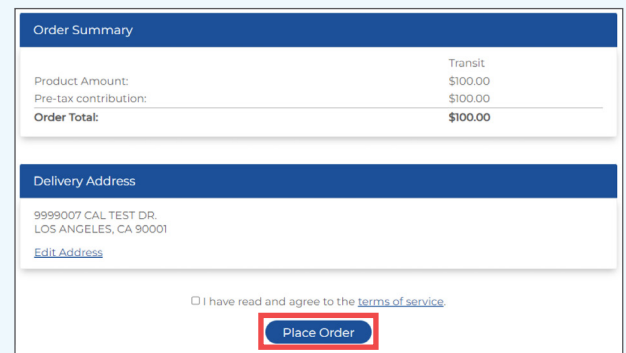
Order Summary

| | Transit |
|---|---|
| Product Amount: | $100.00 |
| Pre-tax contribution: | $100.00 |
| **Order Total:** | **$100.00** |

Delivery Address

9999007 CAL TEST DR.
LOS ANGELES, CA 90001

Edit Address

I have read and agree to the terms of service.

Place Order